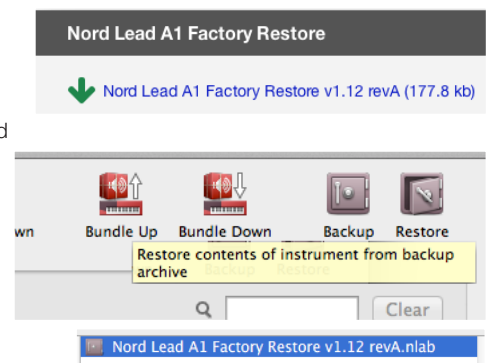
Nord Lead A1 Factory Restore

Nord Lead A1 Factory Restore v1.12 revA (177.8 kb)

d

wn

Bundle Up

Bundle Down

Backup

Restore

Restore contents of instrument from backup archive

Backup

Restore

Clear

Nord Lead A1 Factory Restore v1.12 revA.nlab